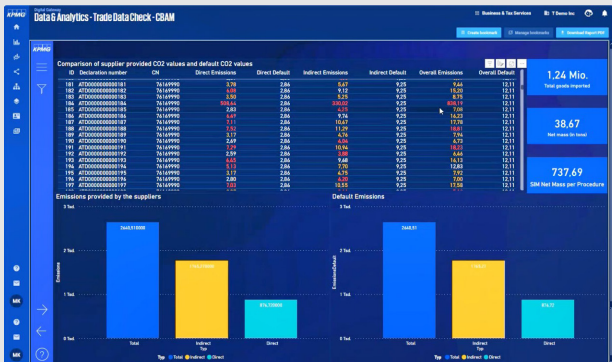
KPMG
Digital Gateway
Data & Analytics - Trade Data Check - CBAM
Business & Tax Services
T Demo Inc
Create bookmark
Manage bookmarks
Download Report PDF

KPMG

Comparison of supplier provided CO2 values and default CO2 values

| ID | Declaration number | CN | Direct Emissions | Direct Default | Indirect Emissions | Indirect Default | Overall Emissions | Overall Default |
|---|---|---|---|---|---|---|---|---|
| 181 | ATD000000000000181 | 76169990 | 8,76 | 2,86 | 0,67 | 9,25 | 9,46 | 12,11 |
| 182 | ATD000000000000182 | 76169990 | 6,00 | 2,86 | 8,86 | 9,25 | 15,25 | 12,11 |
| 183 | ATD000000000000183 | 76169990 | 2,50 | 2,86 | 5,25 | 9,25 | 8,75 | 12,11 |
| 184 | ATD000000000000184 | 76169990 | 508,64 | 2,86 | 330,02 | 9,25 | 838,19 | 12,11 |
| 185 | ATD000000000000185 | 76169990 | 2,83 | 2,86 | 4,73 | 9,25 | 7,00 | 12,11 |
| 186 | ATD000000000000186 | 76169990 | 6,69 | 2,86 | 9,76 | 9,25 | 16,23 | 12,11 |
| 187 | ATD000000000000187 | 76169990 | 7,11 | 2,86 | 10,67 | 9,25 | 17,78 | 12,11 |
| 188 | ATD000000000000188 | 76169990 | 7,52 | 2,86 | 11,29 | 9,25 | 18,81 | 12,11 |
| 189 | ATD000000000000189 | 76169990 | 3,17 | 2,86 | 4,74 | 9,25 | 7,91 | 12,11 |
| 190 | ATD000000000000190 | 76169990 | 2,69 | 2,86 | 4,04 | 9,25 | 6,73 | 12,11 |
| 191 | ATD000000000000191 | 76169990 | 7,29 | 2,86 | 10,94 | 9,25 | 18,23 | 12,11 |
| 192 | ATD000000000000192 | 76169990 | 3,59 | 2,86 | 3,88 | 9,25 | 8,66 | 12,11 |
| 193 | ATD000000000000193 | 76169990 | 6,45 | 2,86 | 9,68 | 9,25 | 16,13 | 12,11 |
| 194 | ATD000000000000194 | 76169990 | 5,13 | 2,86 | 7,70 | 9,25 | 12,83 | 12,11 |
| 195 | ATD000000000000195 | 76169990 | 3,17 | 2,86 | 4,75 | 9,25 | 7,92 | 12,11 |
| 196 | ATD000000000000196 | 76169990 | 2,80 | 2,86 | 4,20 | 9,25 | 7,00 | 12,11 |
| 197 | ATD000000000000197 | 76169990 | 7,03 | 2,86 | 10,55 | 9,25 | 17,58 | 12,11 |

1,24 Mio.
Total goods imported

38,67
Net mass (in tons)

737,69
SIM Net Mass per Procedure

Emissions provided by the suppliers
3 Tsd.
2 Tsd.
1 Tsd.
0 Tsd.
Emissions
2.665,510000
1.765,210000
874,720000
Total
Indirect
Typ
Direct
Typ ● Total ● Indirect ● Direct

Default Emissions
3 Tsd.
2 Tsd.
1 Tsd.
0 Tsd.
EmissionsDefault
2.648,51
1.766,21
874,72
Total
Indirect
Typ
Direct
Typ ● Total ● Indirect ● Direct

MK
MK